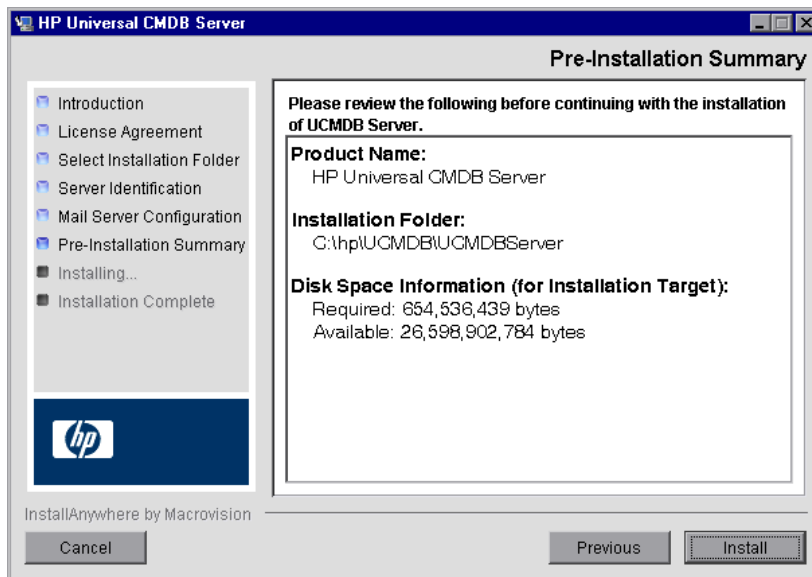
HP Universal CMDB Server

Pre-Installation Summary

Introduction
License Agreement
Select Installation Folder
Server Identification
Mail Server Configuration
Pre-Installation Summary
Installing...
Installation Complete

Please review the following before continuing with the installation of UCMDB Server.

Product Name:
HP Universal CMDB Server

Installation Folder:
C:\hp\UCMDB\UCMDBServer

Disk Space Information (for Installation Target):
Required: 654,536,439 bytes
Available: 26,598,902,784 bytes

hp

InstallAnywhere by Macrovision

Cancel

Previous

Install